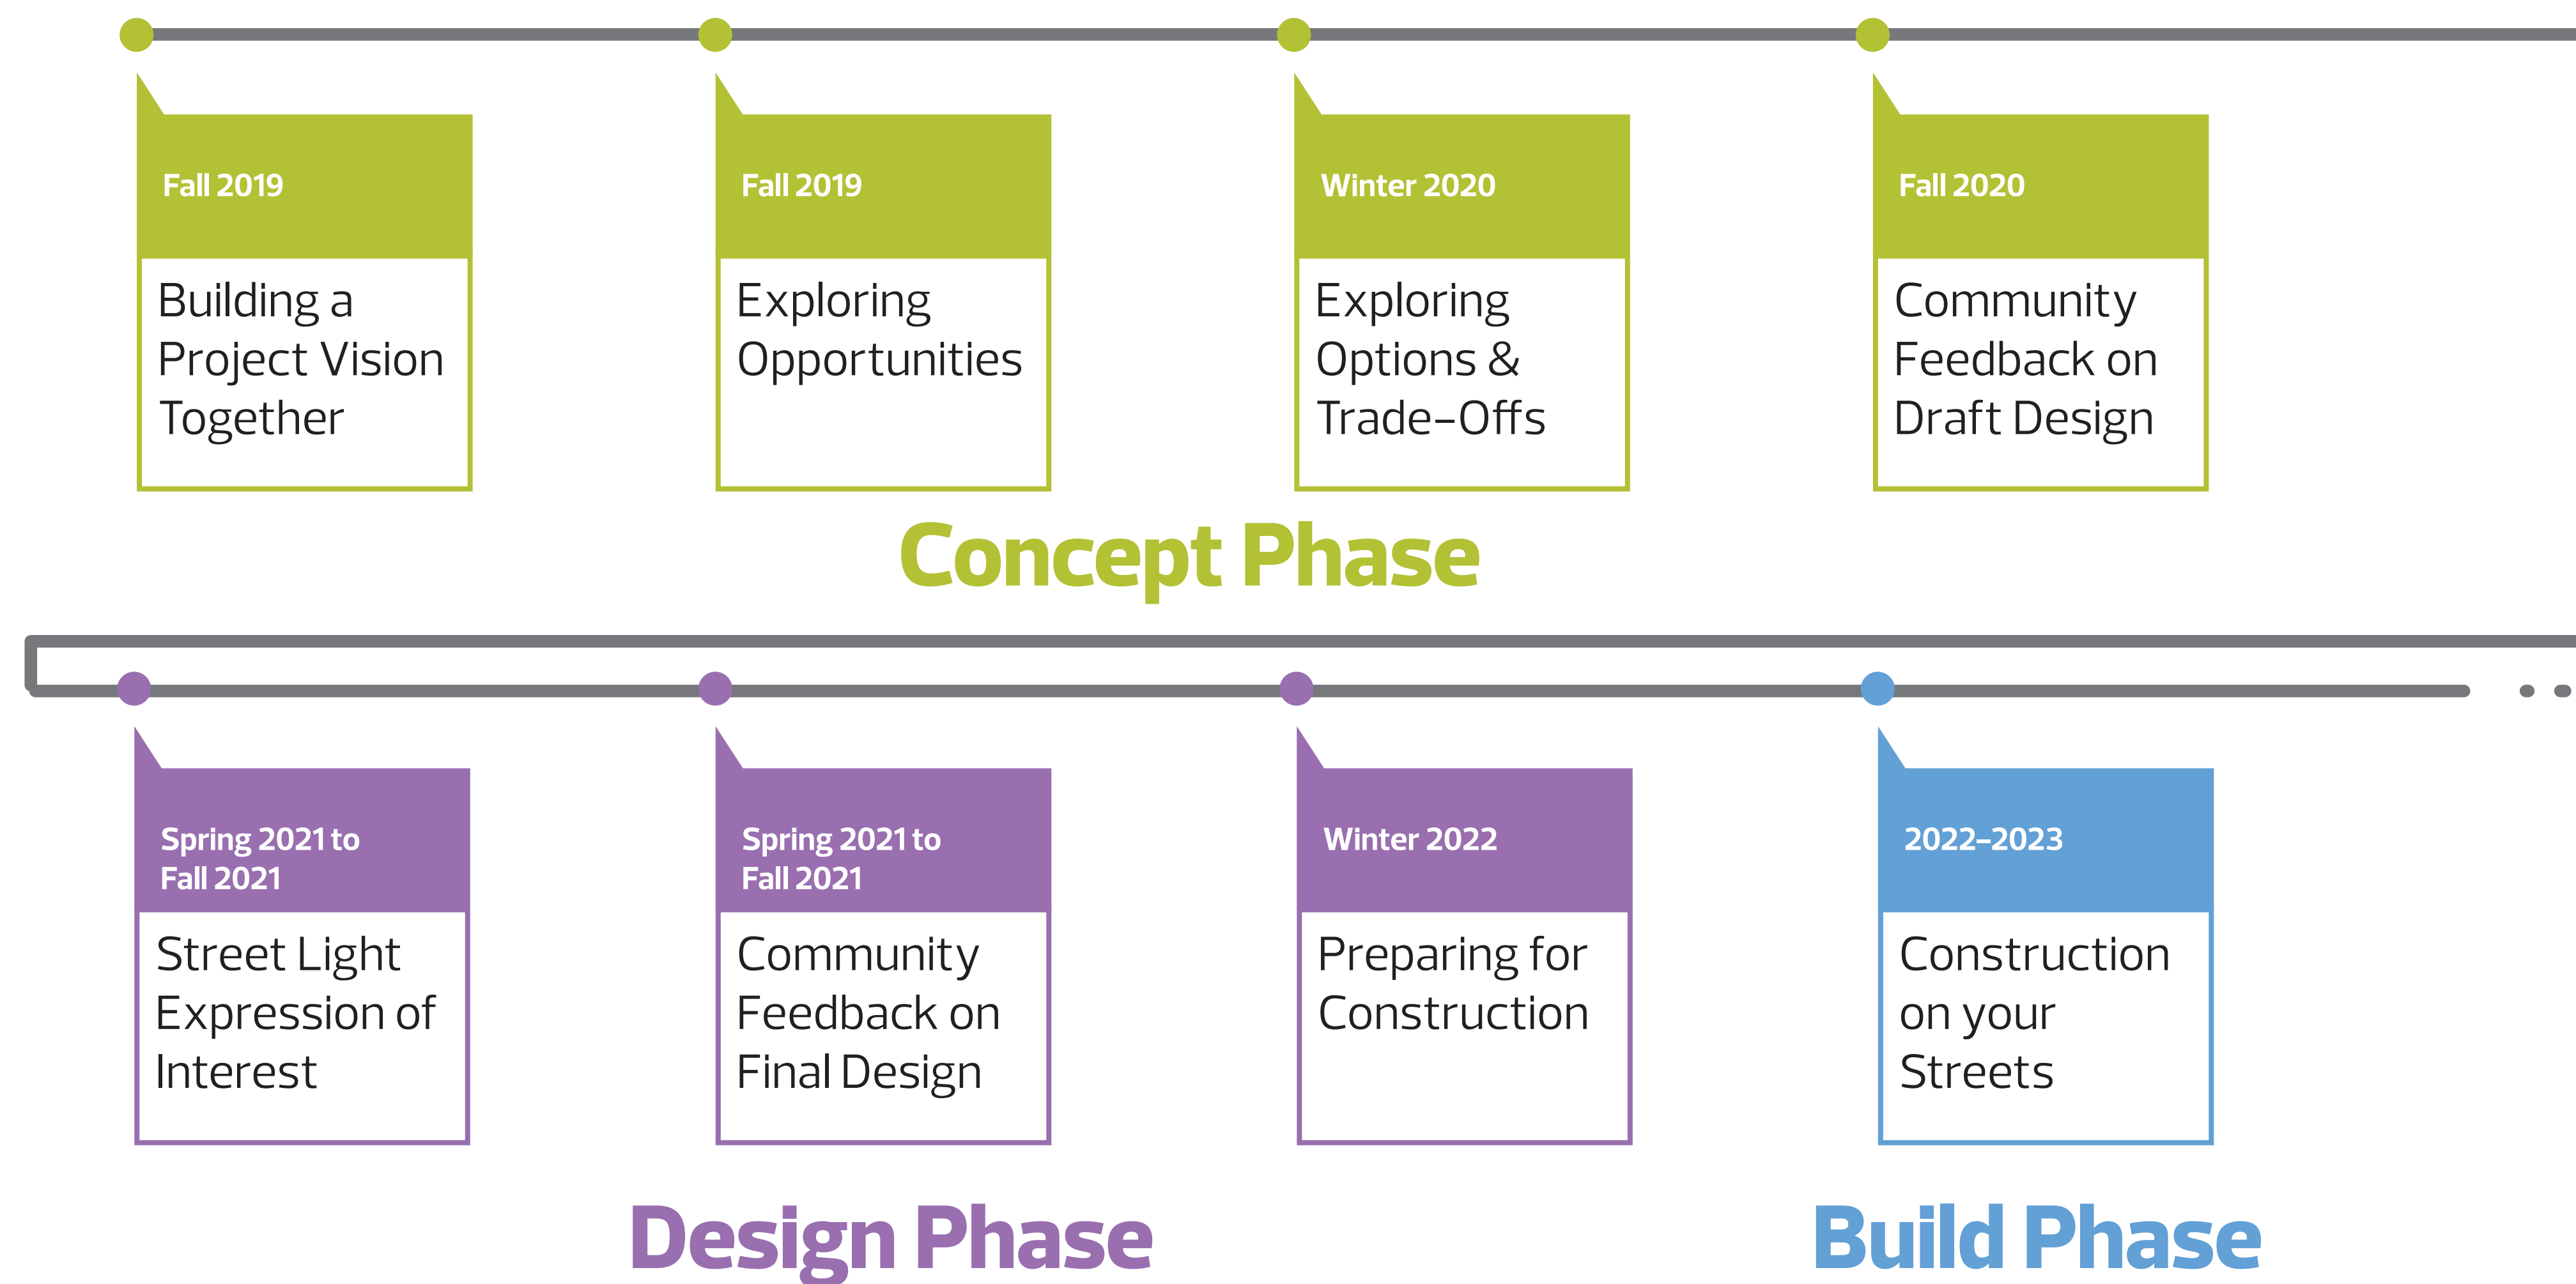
Fall 2019

Building a Project Vision Together

Fall 2019

Exploring Opportunities

Winter 2020

Exploring Options & Trade–Offs

Fall 2020

Community Feedback on Draft Design

Concept Phase

Spring 2021 to Fall 2021

Street Light Expression of Interest

Spring 2021 to Fall 2021

Community Feedback on Final Design

Winter 2022

Preparing for Construction

2022–2023

Construction on your Streets

Design Phase

Build Phase